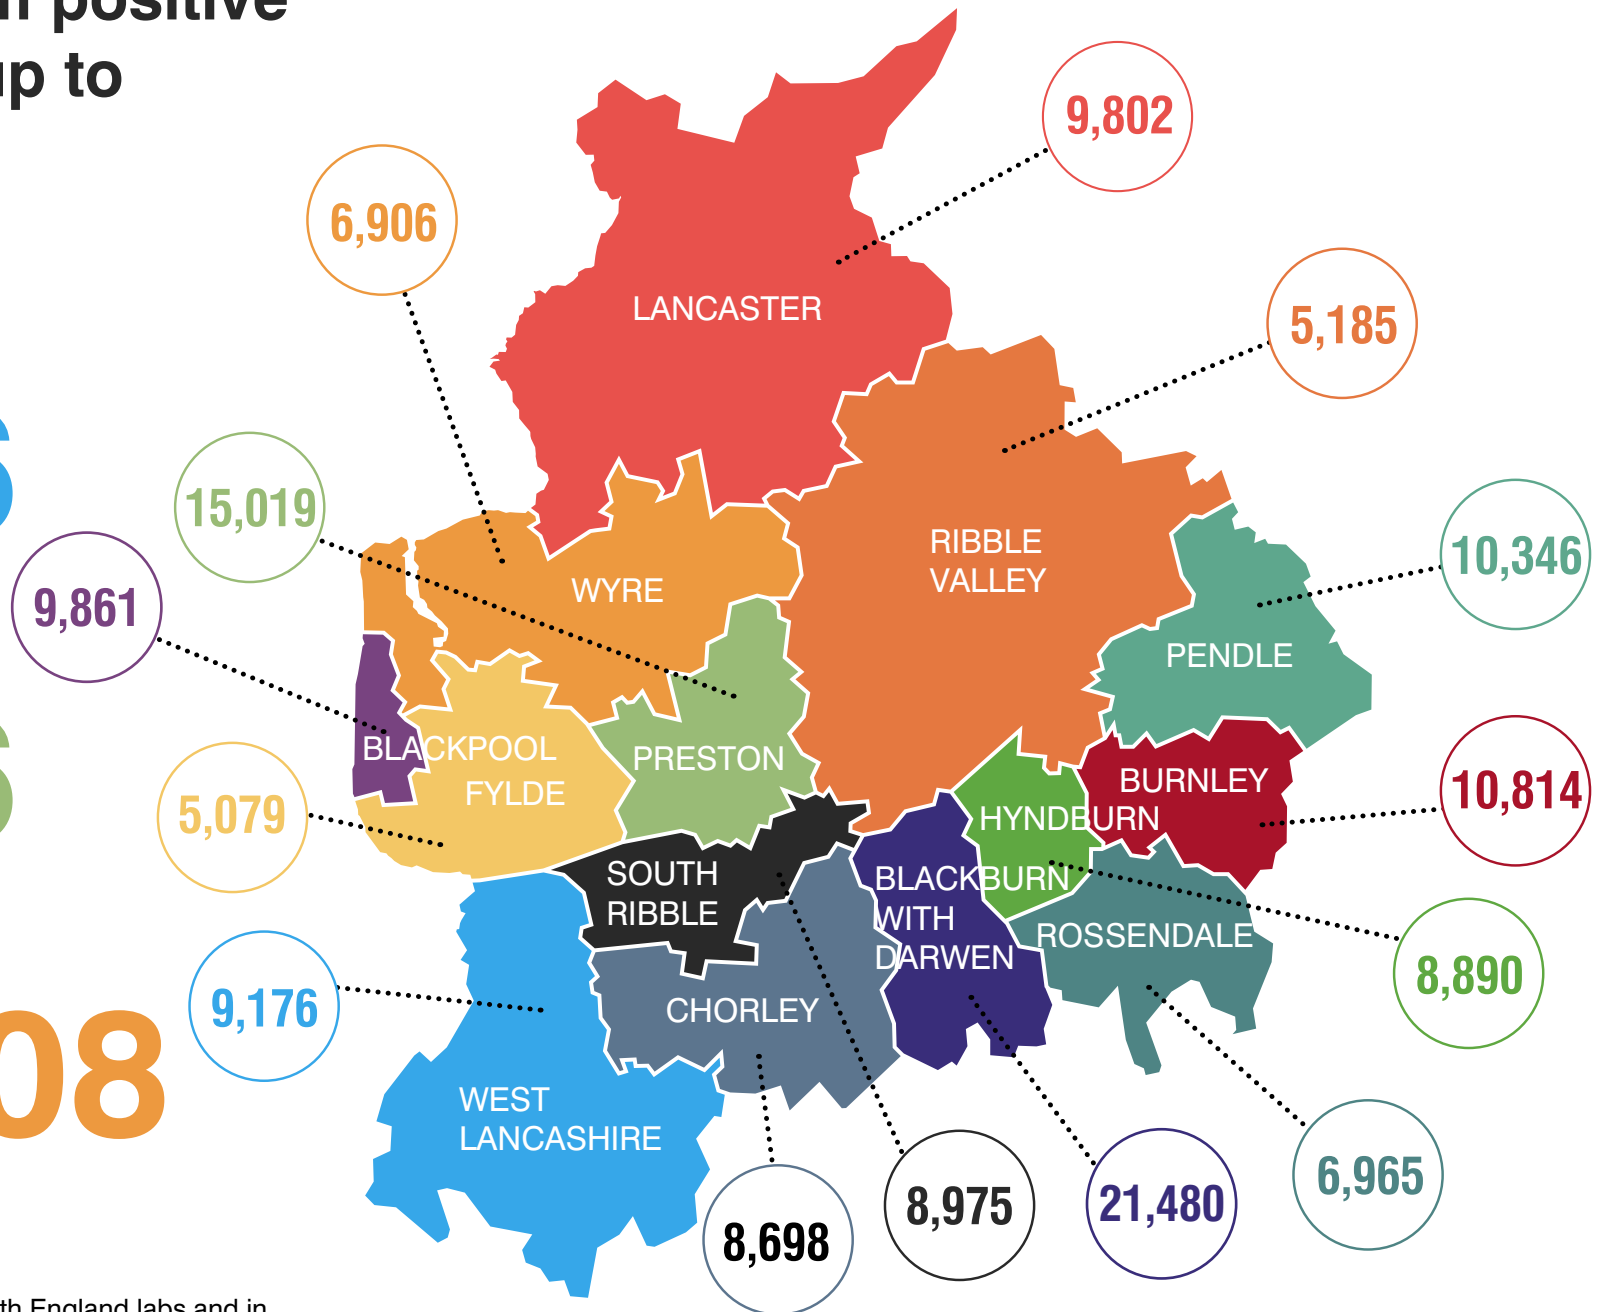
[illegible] positive
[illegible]p to

9,802
LANCASTER
6,906
5,185
RIBBLE VALLEY
15,019
WYRE
10,346
9,861
PENDLE
BLACKPOOL
PRESTON
FYLDE
BURNLEY
5,079
HYNDBURN
10,814
SOUTH RIBBLE
BLACKBURN WITH DARWEN
ROSSENDALE
8,890
9,176
CHORLEY
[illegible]08
WEST LANCASHIRE
6,965
8,698
8,975
21,480
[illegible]th England labs and in